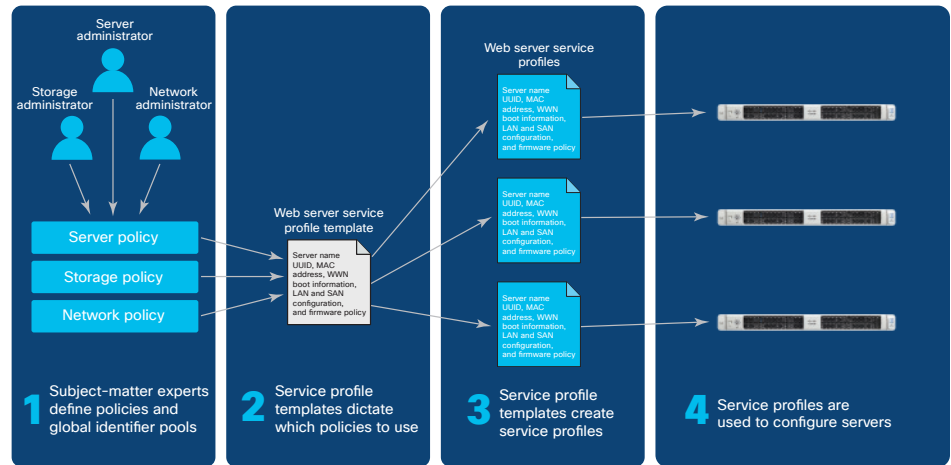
Server administrator

Storage administrator

Network administrator

Server policy

Storage policy

Network policy

1 Subject-matter experts define policies and global identifier pools

Web server service profile template

Server name UUID, MAC address, WWN boot information, LAN and SAN configuration, and firmware policy

2 Service profile templates dictate which policies to use

Web server service profiles

Server name UUID, MAC address, WWN boot information, LAN and SAN configuration, and firmware policy

Server name UUID, MAC address, WWN boot information, LAN and SAN configuration, and firmware policy

Server name UUID, MAC address, WWN boot information, LAN and SAN configuration, and firmware policy

3 Service profile templates create service profiles

4 Service profiles are used to configure servers